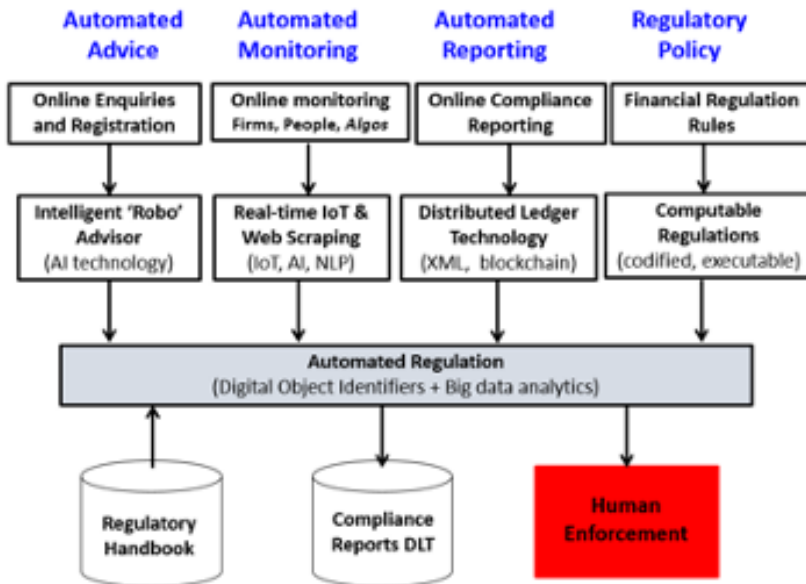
Automated Advice

Automated Monitoring

Automated Reporting

Regulatory Policy

Online Enquiries and Registration

Online monitoring Firms, People, Algos

Online Compliance Reporting

Financial Regulation Rules

Intelligent 'Robo' Advisor (AI technology)

Real-time IoT & Web Scraping (IoT, AI, NLP)

Distributed Ledger Technology (XML, blockchain)

Computable Regulations (codified, executable)

Automated Regulation (Digital Object Identifiers + Big data analytics)

Regulatory Handbook

Compliance Reports DLT

Human Enforcement